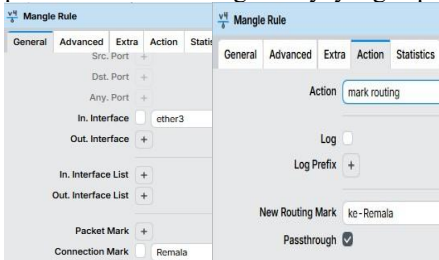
Mangle Rule

General | Advanced | Extra | Action | Statis

Src. Port +

Dst. Port +

Any. Port +

In. Interface ether3

Out. Interface +

In. Interface List +

Out. Interface List +

Packet Mark +

Connection Mark Remala

Mangle Rule

General | Advanced | Extra | Action | Statistics

Action mark routing

Log

Log Prefix +

New Routing Mark ke-Remala

Passthrough